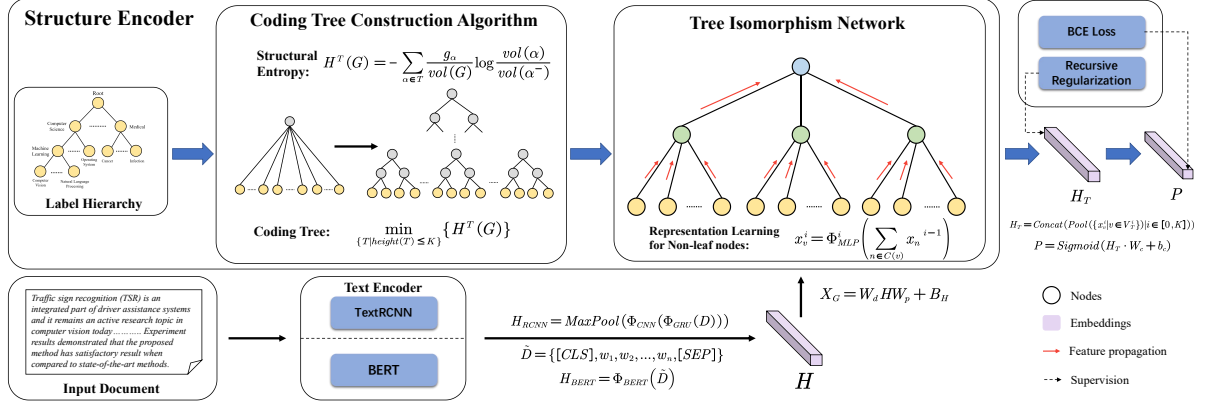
Structure Encoder

Coding Tree Construction Algorithm

Structural Entropy: $H^T(G) = -\sum_{\alpha \in T} \frac{g_\alpha}{vol(G)} \log \frac{vol(\alpha)}{vol(\alpha^-)}$

Root

Computer Science

Medical

Machine Learning

Operating System

Cancer

Infection

Computer Vision

Natural Language Processing

Label Hierarchy

Coding Tree: $\min_{\{T|height(T) \leq K\}} \{H^T(G)\}$

Tree Isomorphism Network

Representation Learning for Non-leaf nodes: $x_v^i = \Phi_{MLP}^i \left( \sum_{n \in C(v)} x_n^{i-1} \right)$

BCE Loss

Recursive Regularization

$H_T$

$P$

$H_T = Concat(Pool(\{x_v^i | v \in V_T\}) | i \in [0, K]))$

$P = Sigmoid(H_T \cdot W_c + b_c)$

Traffic sign recognition (TSR) is an integrated part of driver assistance systems and it remains an active research topic in computer vision today………… Experiment results demonstrated that the proposed method has satisfactory result when compared to state-of-the-art methods.

Input Document

Text Encoder

TextRCNN

BERT

$H_{RCNN} = MaxPool(\Phi_{CNN}(\Phi_{GRU}(D)))$

$\tilde{D} = \{[CLS], w_1, w_2, ..., w_n, [SEP]\}$

$H_{BERT} = \Phi_{BERT}(\tilde{D})$

$X_G = W_d H W_p + B_H$

$H$

Nodes

Embeddings

Feature propagation

Supervision